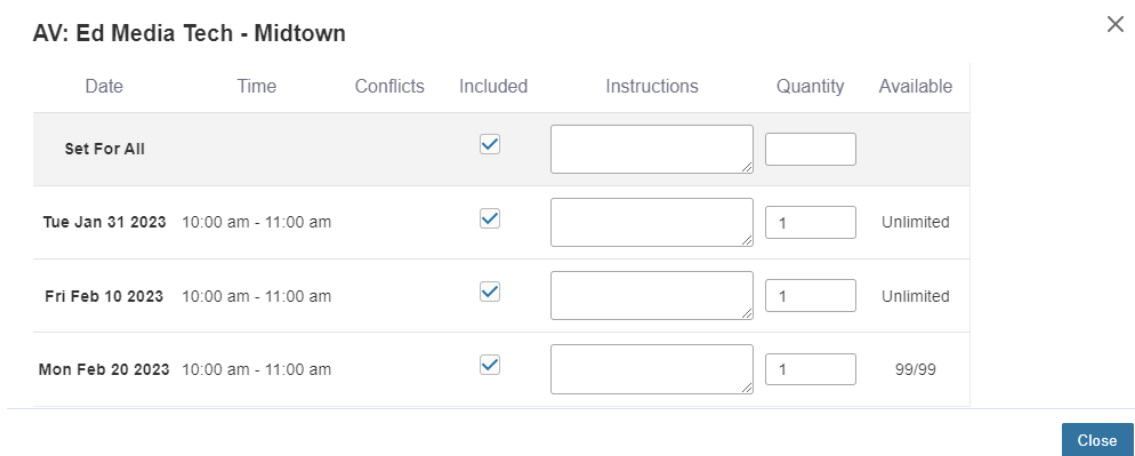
AV: Ed Media Tech - Midtown

×

| Date | Time | Conflicts | Included | Instructions | Quantity | Available |
|---|---|---|---|---|---|---|
| Set For All | | | ☑ | | | |
| Tue Jan 31 2023 | 10:00 am - 11:00 am | | ☑ | | 1 | Unlimited |
| Fri Feb 10 2023 | 10:00 am - 11:00 am | | ☑ | | 1 | Unlimited |
| Mon Feb 20 2023 | 10:00 am - 11:00 am | | ☑ | | 1 | 99/99 |

Close